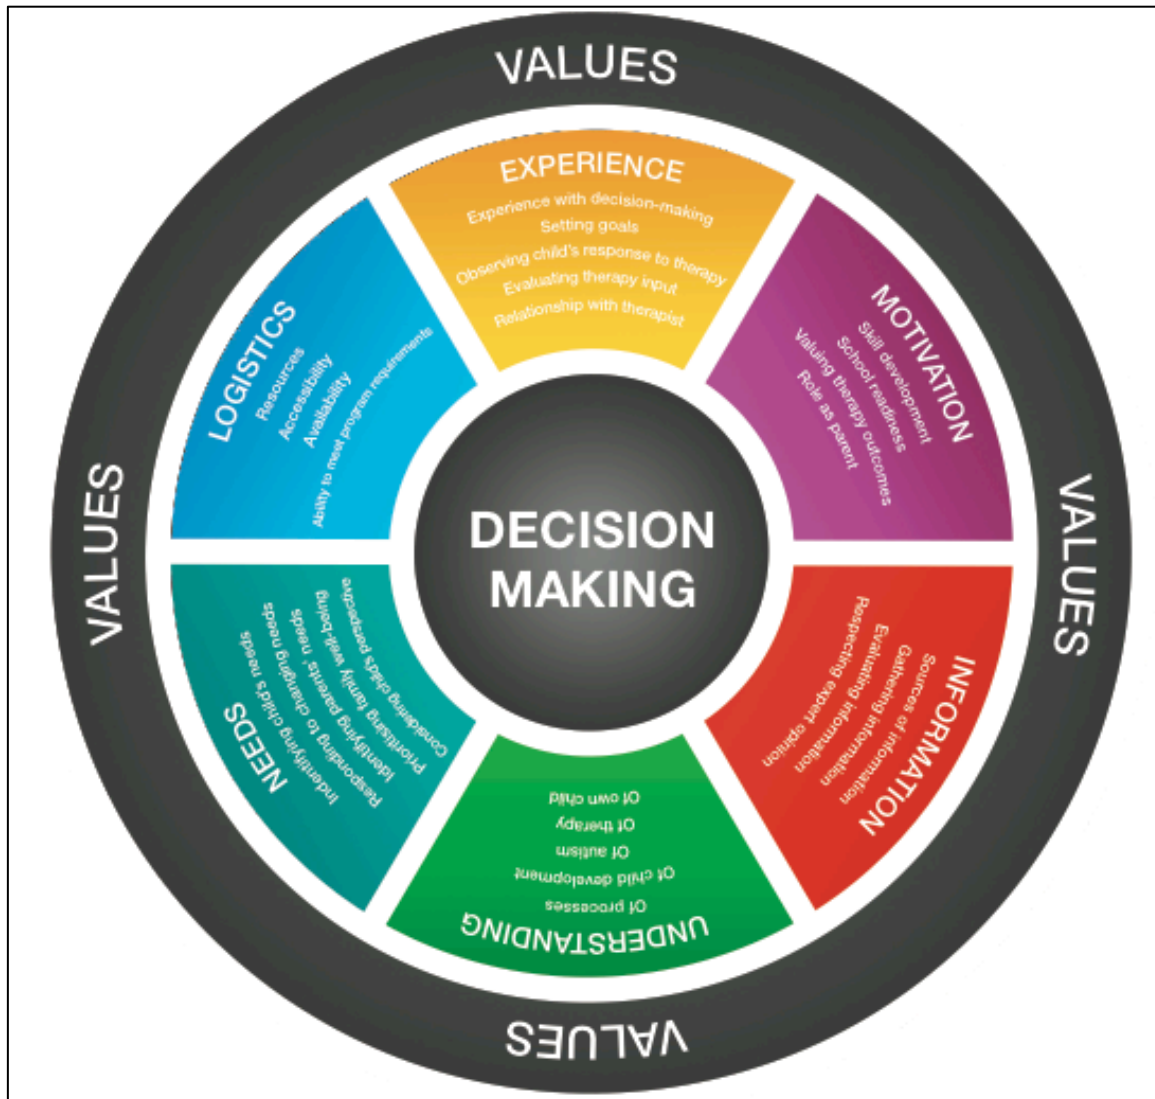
VALUES

EXPERIENCE
Experience with decision-making
Setting goals
Observing child's response to therapy
Evaluating therapy input
Relationship with therapist

MOTIVATION
Skill development
School readiness
Valuing therapy outcomes
Role as parent

VALUES

INFORMATION
Sources of information
Gathering information
Evaluating information
Respecting expert opinion

UNDERSTANDING
Of processes
Of child development
Of autism
Of therapy
Of own child

VALUES

NEEDS
Indentifying child's needs
Responding to changing needs
Identifying parents' needs
Prioritising family well-being
Considering child's perspective

VALUES

LOGISTICS
Resources
Accessibility
Availability
Ability to meet program requirements

DECISION MAKING